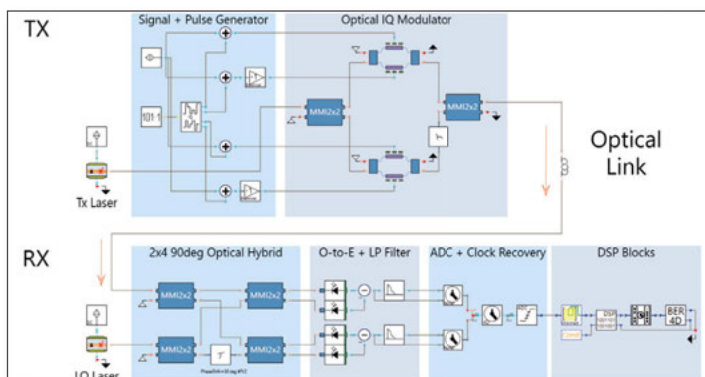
TX

Signal + Pulse Generator

Optical IQ Modulator

101·1

MMI2x2

MMI2x2

Tx Laser

Optical Link

RX

2x4 90deg Optical Hybrid

O-to-E + LP Filter

ADC + Clock Recovery

DSP Blocks

MMI2x2

MMI2x2

MMI2x2

MMI2x2

DSP

BER 4D

LO Laser